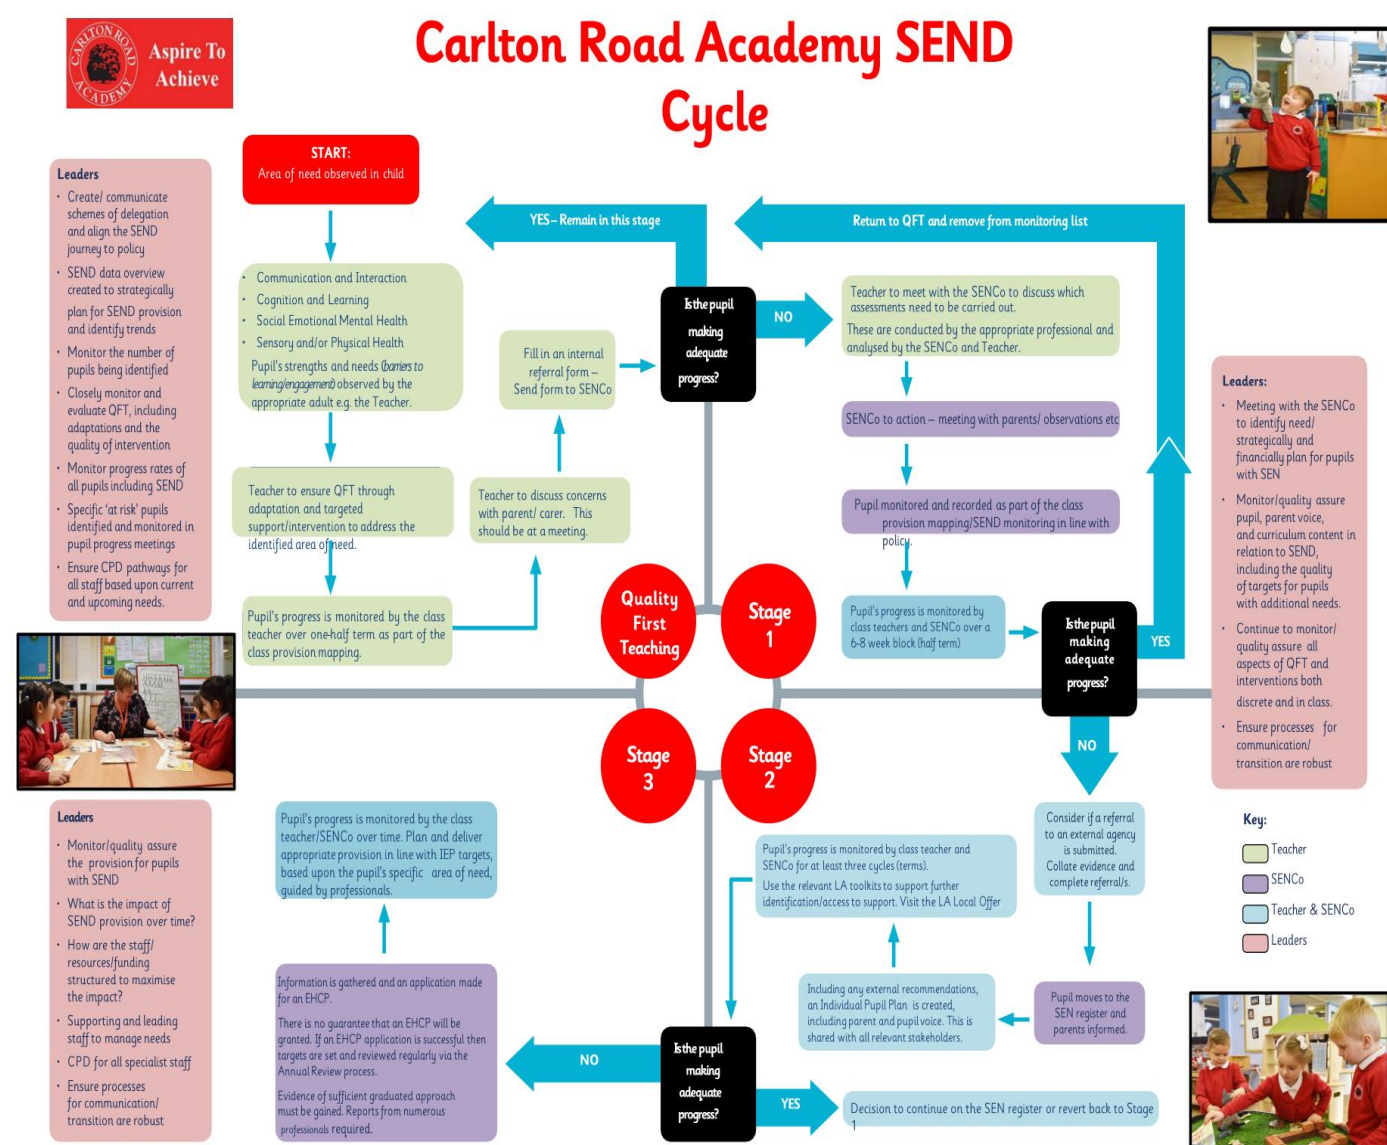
CARLTON ROAD ACADEMY
Aspire To Achieve

Carlton Road Academy SEND Cycle

Leaders
- Create/ communicate schemes of delegation and align the SEND journey to policy
- SEND data overview created to strategically plan for SEND provision and identify trends
- Monitor the number of pupils being identified
- Closely monitor and evaluate QFT, including adaptations and the quality of intervention
- Monitor progress rates of all pupils including SEND
- Specific 'at risk' pupils identified and monitored in pupil progress meetings
- Ensure CPD pathways for all staff based upon current and upcoming needs.

START:
Area of need observed in child

- Communication and Interaction
- Cognition and Learning
- Social Emotional Mental Health
- Sensory and/or Physical Health
Pupil's strengths and needs (barriers to learning/engagement) observed by the appropriate adult e.g. the Teacher.

Teacher to ensure QFT through adaptation and targeted support/intervention to address the identified area of need.

Pupil's progress is monitored by the class teacher over one-half term as part of the class provision mapping.

Teacher to discuss concerns with parent/ carer. This should be at a meeting.

Fill in an internal referral form – Send form to SENCo

YES– Remain in this stage

Is the pupil making adequate progress?

NO

Return to QFT and remove from monitoring list

Teacher to meet with the SENCo to discuss which assessments need to be carried out.
These are conducted by the appropriate professional and analysed by the SENCo and Teacher.

SENCo to action – meeting with parents/ observations etc

Pupil monitored and recorded as part of the class provision mapping/SEND monitoring in line with policy.

Pupil's progress is monitored by class teachers and SENCo over a 6-8 week block (half term)

Is the pupil making adequate progress?

YES

NO

Leaders:
- Meeting with the SENCo to identify need/ strategically and financially plan for pupils with SEN
- Monitor/quality assure pupil, parent voice, and curriculum content in relation to SEND, including the quality of targets for pupils with additional needs.
- Continue to monitor/ quality assure all aspects of QFT and interventions both discrete and in class.
- Ensure processes for communication/ transition are robust

Quality First Teaching

Stage 1

Stage 3

Stage 2

Leaders
- Monitor/quality assure the provision for pupils with SEND
- What is the impact of SEND provision over time?
- How are the staff/ resources/funding structured to maximise the impact?
- Supporting and leading staff to manage needs
- CPD for all specialist staff
- Ensure processes for communication/ transition are robust

Pupil's progress is monitored by the class teacher/SENCo over time. Plan and deliver appropriate provision in line with IEP targets, based upon the pupil's specific area of need, guided by professionals.

Information is gathered and an application made for an EHCP.
There is no guarantee that an EHCP will be granted. If an EHCP application is successful then targets are set and reviewed regularly via the Annual Review process.
Evidence of sufficient graduated approach must be gained. Reports from numerous professionals required.

NO

Is the pupil making adequate progress?

YES

Decision to continue on the SEN register or revert back to Stage 1

Pupil's progress is monitored by class teacher and SENCo for at least three cycles (terms).
Use the relevant LA toolkits to support further identification/access to support. Visit the LA Local Offer

Consider if a referral to an external agency is submitted. Collate evidence and complete referral/s.

Including any external recommendations, an Individual Pupil Plan is created, including parent and pupil voice. This is shared with all relevant stakeholders.

Pupil moves to the SEN register and parents informed.

Key:
Teacher
SENCo
Teacher & SENCo
Leaders